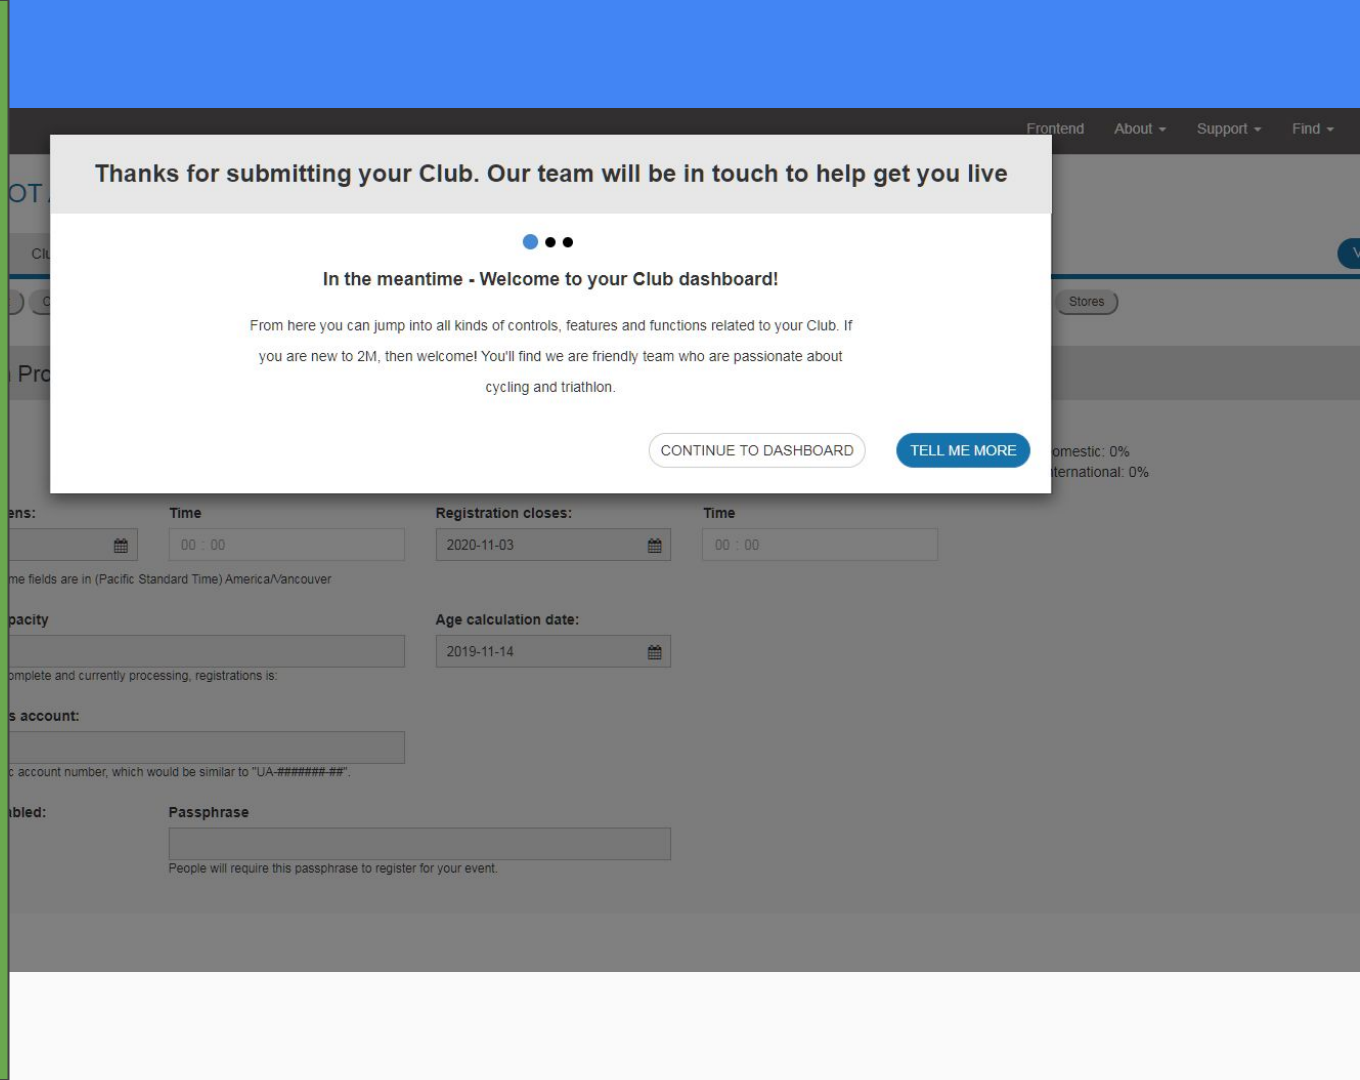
Frontend About Support Find

Thanks for submitting your Club. Our team will be in touch to help get you live

In the meantime - Welcome to your Club dashboard!

From here you can jump into all kinds of controls, features and functions related to your Club. If you are new to 2M, then welcome! You'll find we are friendly team who are passionate about cycling and triathlon.

CONTINUE TO DASHBOARD TELL ME MORE

OT

Cl

Stores

Pro

omestic: 0%
ternational: 0%

ens: Time Registration closes: Time

00 : 00 2020-11-03 00 : 00

me fields are in (Pacific Standard Time) America/Vancouver

pacity Age calculation date:

2019-11-14

omplete and currently processing, registrations is:

s account:

c account number, which would be similar to "UA-#######-##".

bled: Passphrase

People will require this passphrase to register for your event.